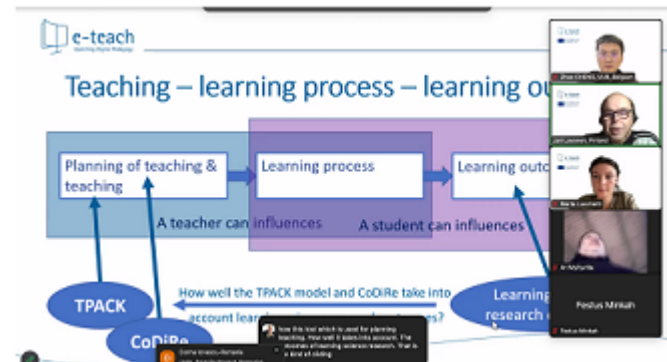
e-teach
learning digital pedagogy

Teaching – learning process – learning ou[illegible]

Planning of teaching & teaching

Learning process

Learning outc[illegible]

A teacher can influences

A student can influences

TPACK

CoDiRe

How well the TPACK model and CoDiRe take into account lear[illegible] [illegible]es?

Learning research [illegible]

how this tool which is used for planning teaching. How well it takes into account. The courses of learning science research. That is a kind of sliding

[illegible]

Zhao CHENG, VUB, Belgium

Lasi Laurens, Finland

Marie Lacchini

Festus Minkah

Festus Minkah